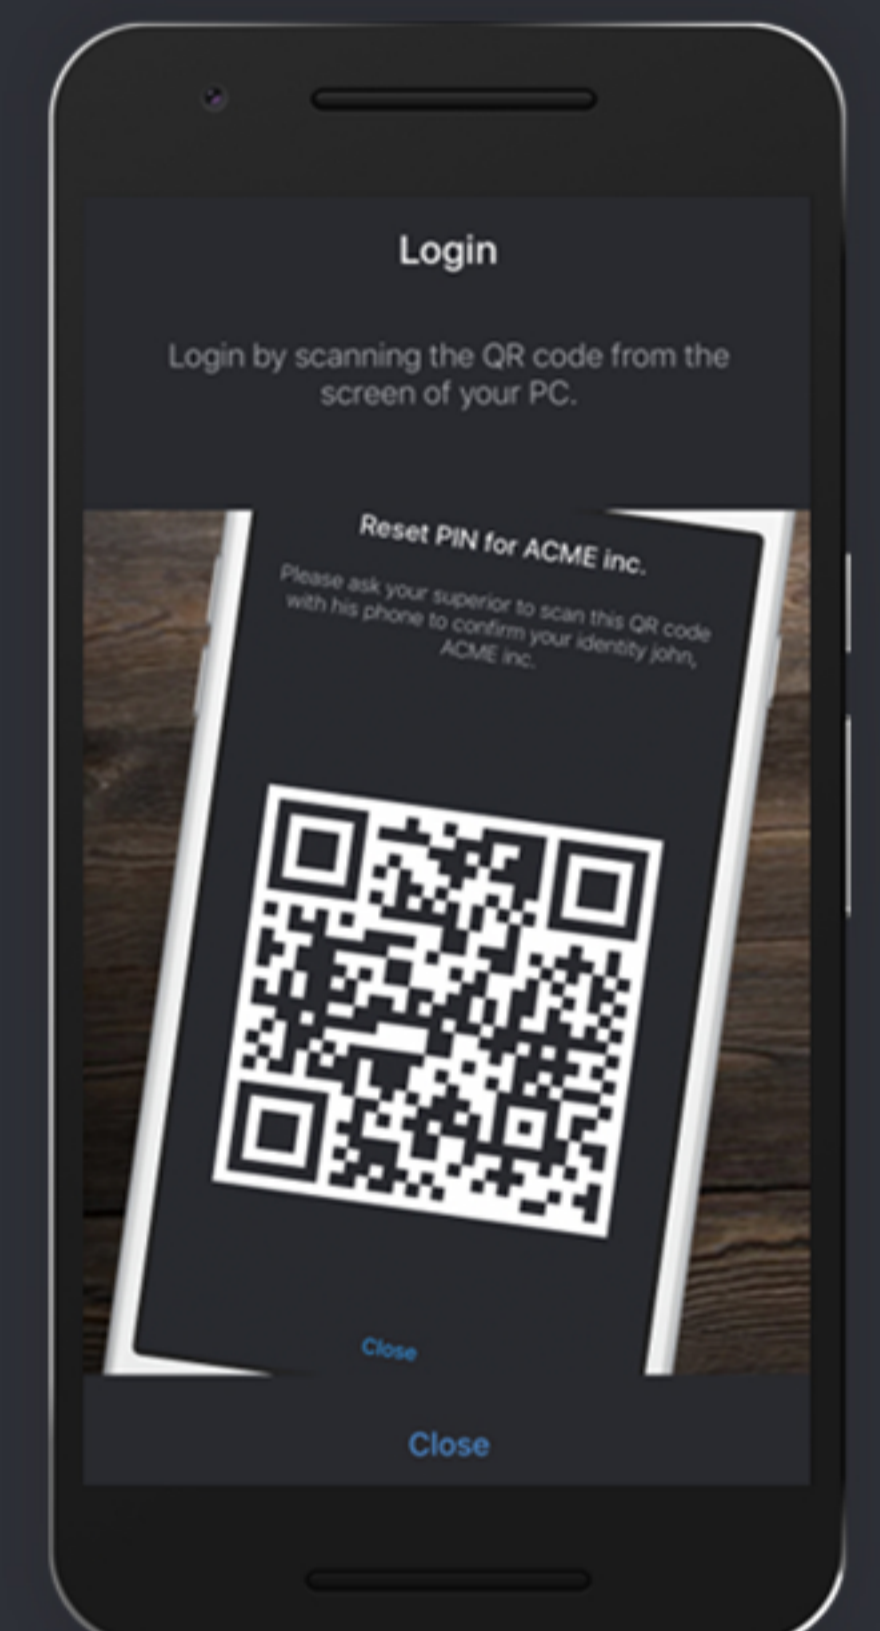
Login

Login by scanning the QR code from the screen of your PC.

Reset PIN for ACME inc.

Please ask your superior to scan this QR code with his phone to confirm your identity john, ACME inc.

Close

Close